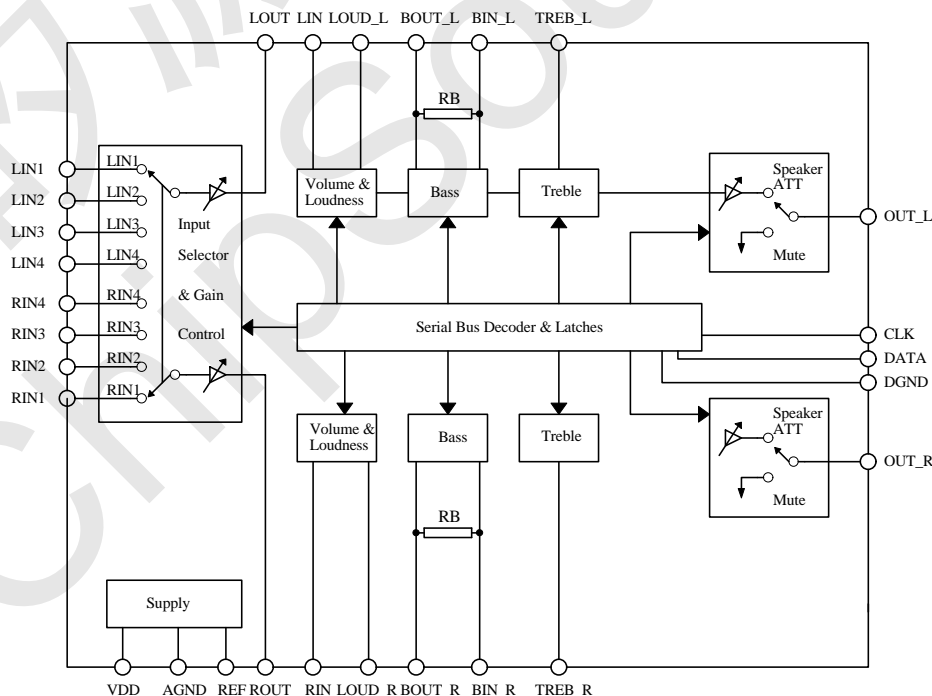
LOUT LIN LOUD_L BOUT_L BIN_L TREB_L

RB

LIN1
LIN2
LIN3
LIN4
RIN4
RIN3
RIN2
RIN1

LIN1
LIN2
LIN3
LIN4
RIN4
RIN3
RIN2
RIN1

Input
Selector
& Gain
Control

Volume & Loudness

Bass

Treble

Speaker ATT

Mute

OUT_L

Serial Bus Decoder & Latches

CLK
DATA
DGND

Volume & Loudness

Bass

Treble

Speaker ATT

Mute

OUT_R

RB

Supply

VDD AGND REF ROUT RIN LOUD_R BOUT_R BIN_R TREB_R